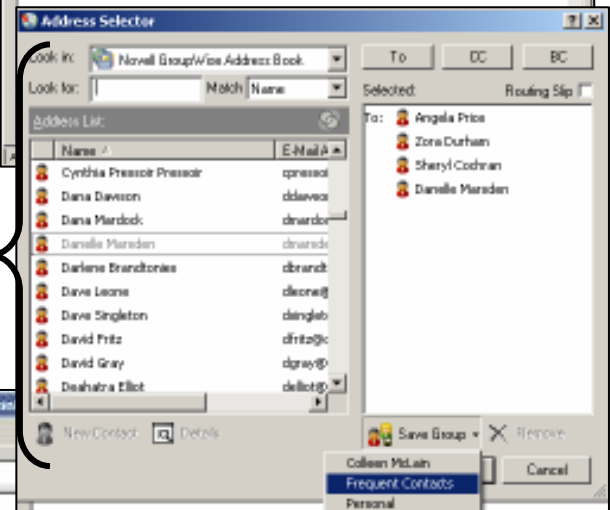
Address Selector

?

X

Look in: Novell GroupWise Address Book

Match Name

Look for:

Address List:

Name

E-Mail A

Cynthia Pressoir Pressoir

cpressoi

Dana Davison

ddaviso

Dana Mardock

dmardo

Danelle Marsden

dmarsd

Darlene Brandtonies

dbrandt

Dave Leone

dleone@

Dave Singleton

dsinglet

David Fritz

dfritz@

David Gray

dgray@

Deahatra Elliot

delliot@

New Contact

Details

To

CC

BC

Selected:

Routing Slip

To:

Angela Price

Zona Durham

Sheryl Cochran

Danelle Marsden

Save Group

Remove

Colleen McLain

Frequent Contacts

Personal

Cancel